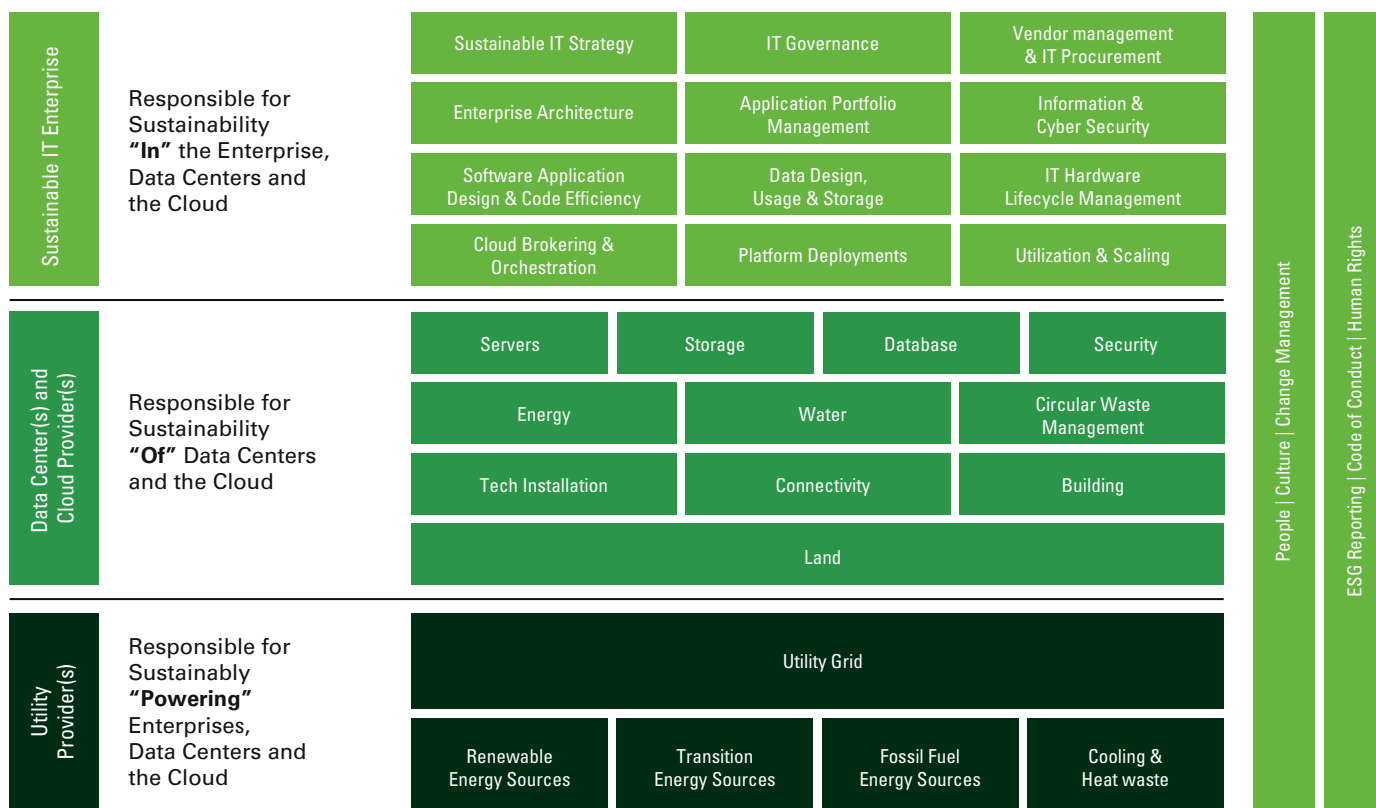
Sustainable IT Enterprise

Responsible for Sustainability **"In"** the Enterprise, Data Centers and the Cloud

| Sustainable IT Strategy | IT Governance | Vendor management & IT Procurement |
|---|---|---|
| Enterprise Architecture | Application Portfolio Management | Information & Cyber Security |
| Software Application Design & Code Efficiency | Data Design, Usage & Storage | IT Hardware Lifecycle Management |
| Cloud Brokering & Orchestration | Platform Deployments | Utilization & Scaling |

Data Center(s) and Cloud Provider(s)

Responsible for Sustainability **"Of"** Data Centers and the Cloud

| Servers | Storage | Database | Security |
|---|---|---|---|

| Energy | Water | Circular Waste Management |
|---|---|---|
| Tech Installation | Connectivity | Building |

Land

Utility Provider(s)

Responsible for Sustainably **"Powering"** Enterprises, Data Centers and the Cloud

Utility Grid

| Renewable Energy Sources | Transition Energy Sources | Fossil Fuel Energy Sources | Cooling & Heat waste |
|---|---|---|---|

People | Culture | Change Management

ESG Reporting | Code of Conduct | Human Rights